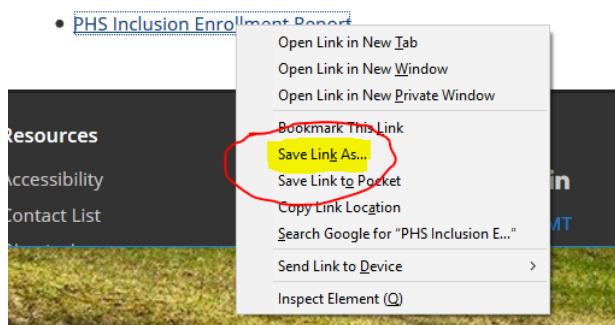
PHS Inclusion Enrollment Report

Open Link in New Tab
Open Link in New Window
Open Link in New Private Window
Bookmark This Link
Save Link As...
Save Link to Pocket
Copy Link Location
Search Google for "PHS Inclusion E..."
Send Link to Device
Inspect Element (Q)

Resources
Accessibility
Contact List

in
MT